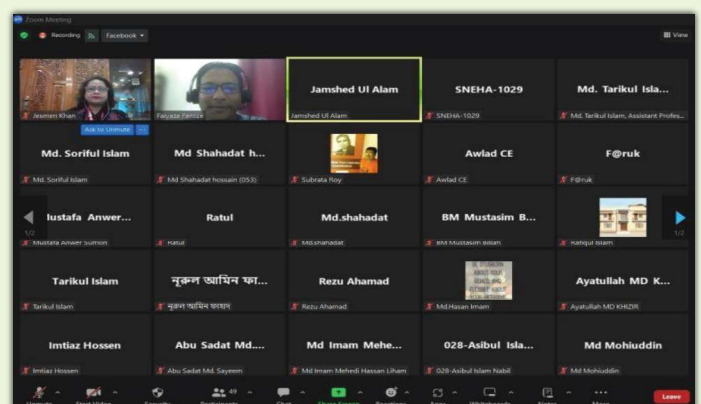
Zoom Meeting

Recording

Facebook

View

Jasmen Khan

Faiyaza Ferroze

Jamshed Ul Alam

Jamshed Ul Alam

SNEHA-1029

SNEHA-1029

Md. Tarikul Isla...

Md. Tarikul Islam, Assistant Profes...

Ask to Unmute

Md. Soriful Islam

Md. Soriful Islam

Md Shahadat h...

Md Shahadat hossain (053)

Subrata Roy

Awlad CE

Awlad CE

F@ruk

F@ruk

ustafa Anwer...

Mustafa Anwer Sumon

Ratul

Ratul

Md.shahadat

Md.shahadat

BM Mustasim B...

BM Mustasim Billah

Rafiqul Islam

1/2

1/2

Tarikul Islam

Tarikul Islam

নূরুল আমিন ফা...

নূরুল আমিন ফাহাদ

Rezu Ahamad

Rezu Ahamad

Md.Hasan Imam

Ayatullah MD K...

Ayatullah MD KHIZIR

Imtiaz Hossen

Imtiaz Hossen

Abu Sadat Md....

Abu Sadat Md. Sayeem

Md Imam Mehe...

Md Imam Mehedi Hassan Liham

028-Asibul Isla...

028-Asibul Islam Nabil

Md Mohiuddin

Md Mohiuddin

49

Leave